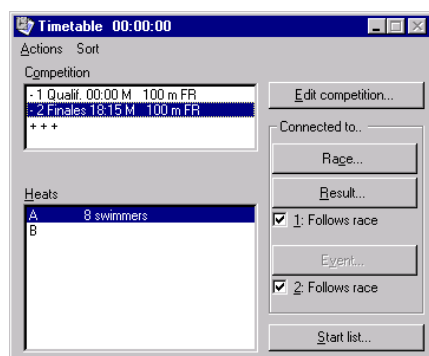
Timetable 00:00:00

Actions Sort

Competition

- 1 Qualif. 00:00 M 100 m FR
- 2 Finales 18:15 M 100 m FR
+ + +

Edit competition...

Connected to..

Race...

Result...

1: Follows race

Event...

2: Follows race

Heats

A 8 swimmers
B

Start list...